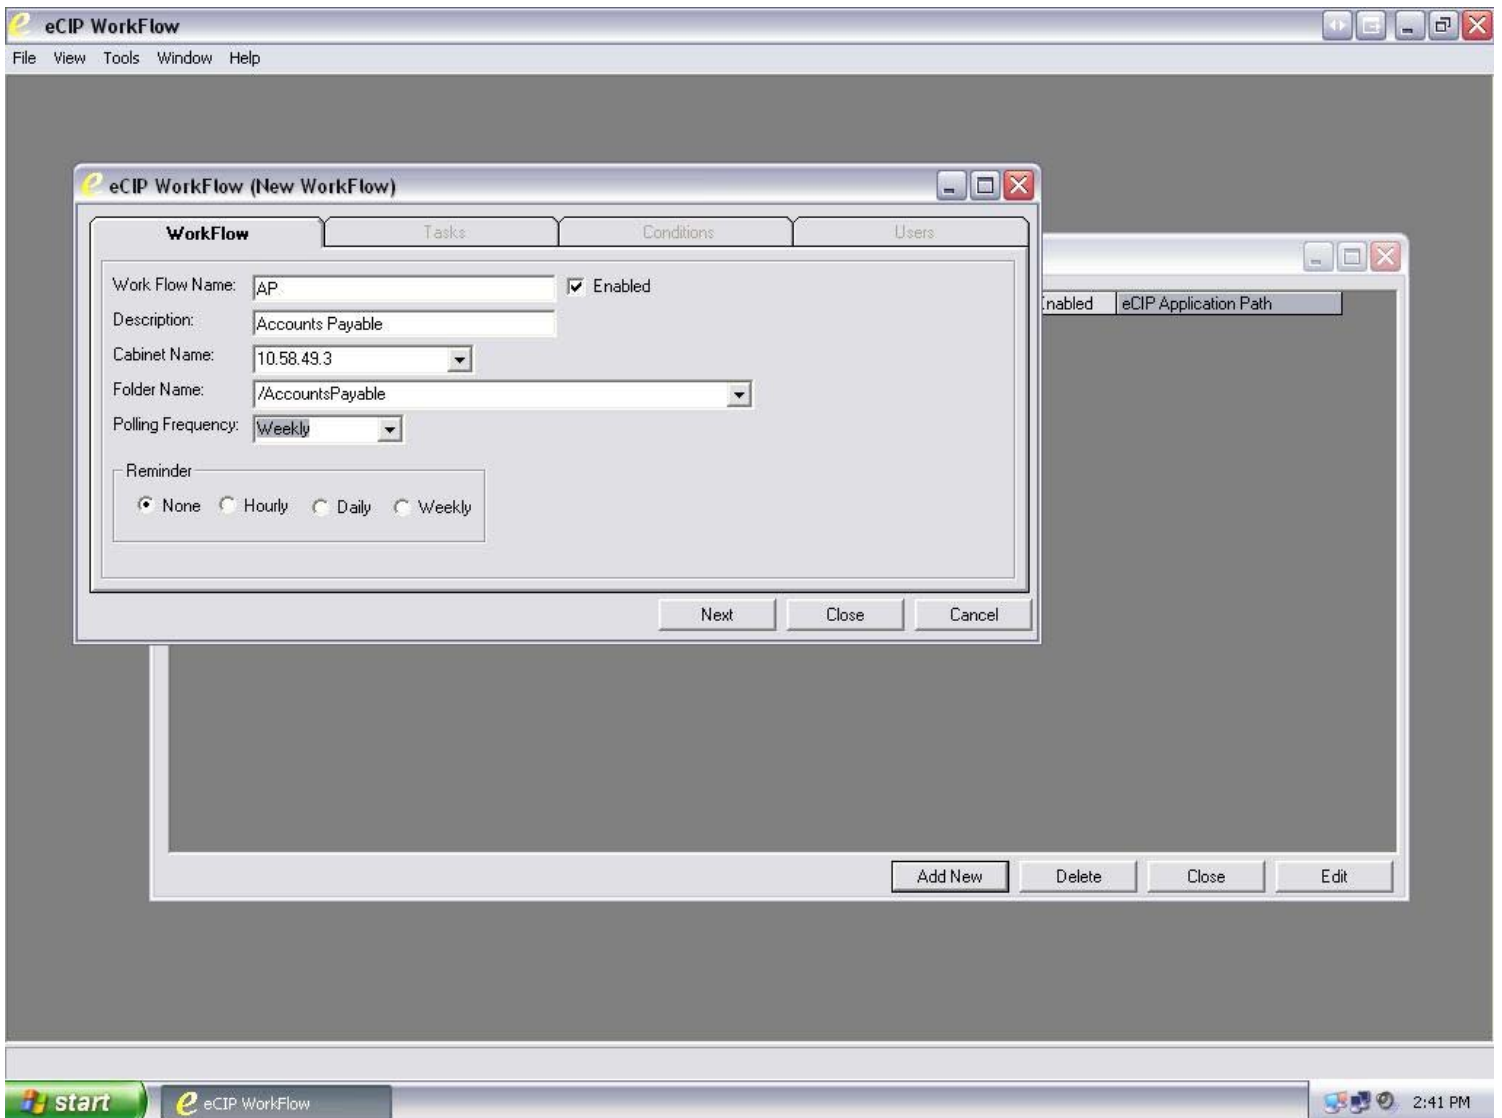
eCIP WorkFlow
File View Tools Window Help

eCIP WorkFlow (New WorkFlow)

WorkFlow | Tasks | Conditions | Users

Work Flow Name: AP
Enabled
Description: Accounts Payable
Cabinet Name: 10.58.49.3
Folder Name: /AccountsPayable
Polling Frequency: Weekly

Reminder
None Hourly Daily Weekly

Next Close Cancel

nabled | eCIP Application Path

Add New Delete Close Edit

start eCIP WorkFlow 2:41 PM